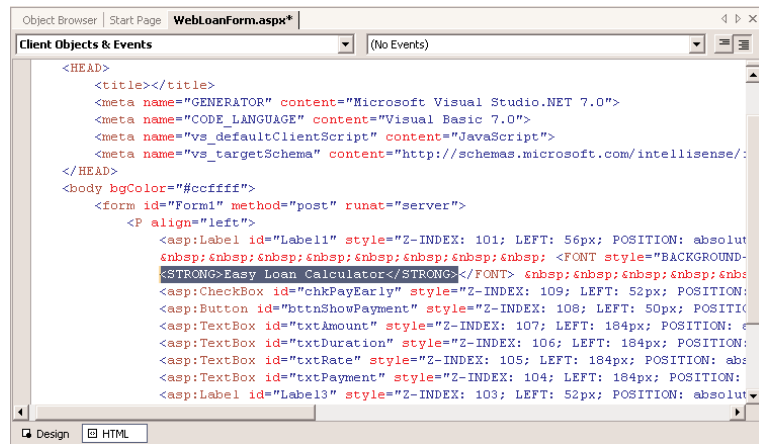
Object Browser | Start Page | WebLoanForm.aspx*

Client Objects & Events | (No Events)

<HEAD>
<title></title>
<meta name="GENERATOR" content="Microsoft Visual Studio.NET 7.0">
<meta name="CODE_LANGUAGE" content="Visual Basic 7.0">
<meta name="vs_defaultClientScript" content="JavaScript">
<meta name="vs_targetSchema" content="http://schemas.microsoft.com/intellisense/i
</HEAD>
<body bgColor="#ccffff">
<form id="Form1" method="post" runat="server">
<P align="left">
<asp:Label id="Label1" style="Z-INDEX: 101; LEFT: 56px; POSITION: absolut
&nbsp;&nbsp;&nbsp;&nbsp;&nbsp;&nbsp;&nbsp;&nbsp; <FONT style="BACKGROUND-
<STRONG>Easy Loan Calculator</STRONG></FONT> &nbsp;&nbsp;&nbsp;&nbsp;&nbs
<asp:CheckBox id="chkPayEarly" style="Z-INDEX: 109; LEFT: 52px; POSITION:
<asp:Button id="bttnShowPayment" style="Z-INDEX: 108; LEFT: 50px; POSITIC
<asp:TextBox id="txtAmount" style="Z-INDEX: 107; LEFT: 184px; POSITION: a
<asp:TextBox id="txtDuration" style="Z-INDEX: 106; LEFT: 184px; POSITION:
<asp:TextBox id="txtRate" style="Z-INDEX: 105; LEFT: 184px; POSITION: abs
<asp:TextBox id="txtPayment" style="Z-INDEX: 104; LEFT: 184px; POSITION:
<asp:Label id="Label3" style="Z-INDEX: 103; LEFT: 52px; POSITION: absolut

Design | HTML